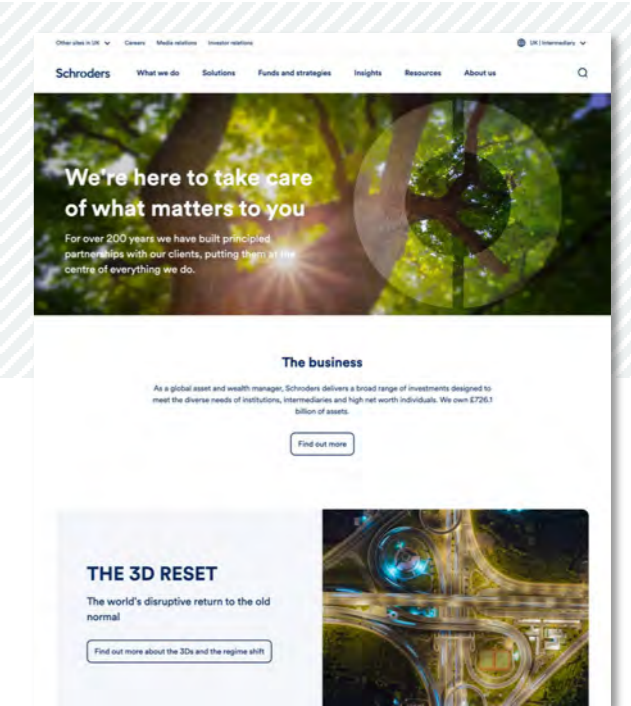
Other sites in UK Careers Media relations Investor relations

UK | Intermediary

Schroders What we do Solutions Funds and strategies Insights Resources About us

We're here to take care of what matters to you

For over 200 years we have built principled partnerships with our clients, putting them at the centre of everything we do.

The business

As a global asset and wealth manager, Schroders delivers a broad range of investments designed to meet the diverse needs of institutions, intermediaries and high net worth individuals. We own £726.1 billion of assets.

Find out more

THE 3D RESET

The world's disruptive return to the old normal

Find out more about the 3Ds and the regime shift